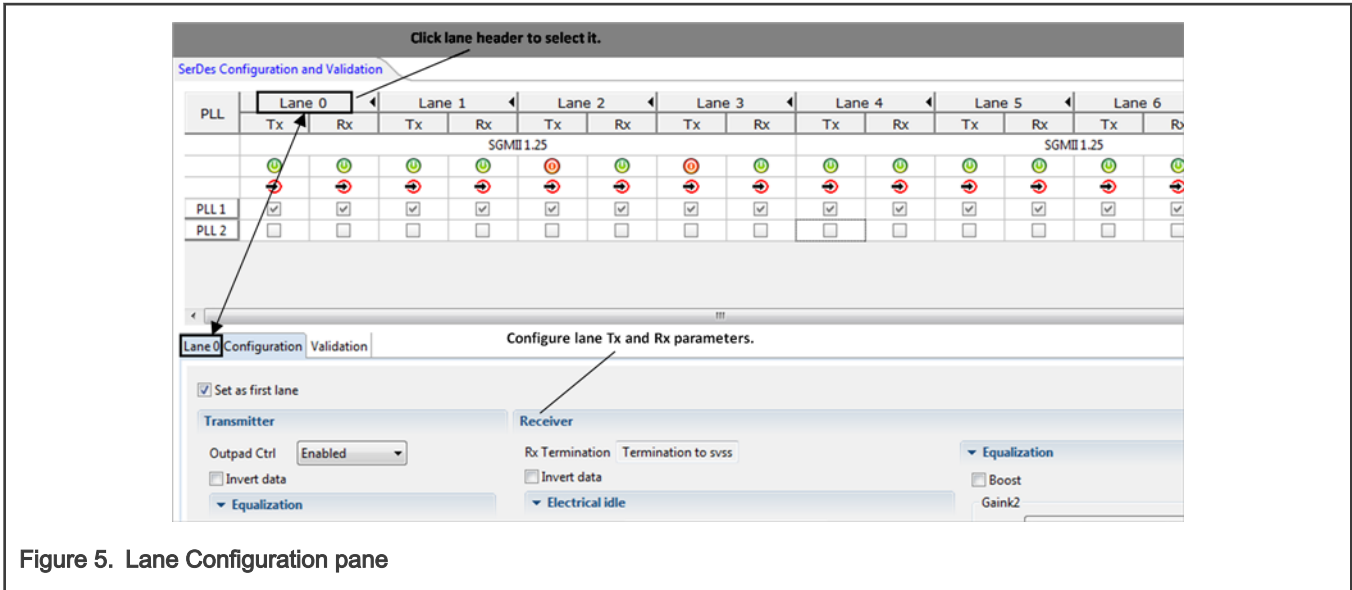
Click lane header to select it.

SerDes Configuration and Validation

| PLL | Lane 0 | | Lane 1 | | Lane 2 | | Lane 3 | | Lane 4 | | Lane 5 | | Lane 6 | |
|---|---|---|---|---|---|---|---|---|---|---|---|---|---|---|
| | Tx | Rx | Tx | Rx | Tx | Rx | Tx | Rx | Tx | Rx | Tx | Rx | Tx | Rx |
| | SGMII 1.25 | | | | | | | | SGMII 1.25 | | | | | |
| PLL 1 | | | | | | | | | | | | | | |
| PLL 2 | | | | | | | | | | | | | | |

Lane 0 Configuration Validation

Configure lane Tx and Rx parameters.

Set as first lane

Transmitter

Outpad Ctrl Enabled

Invert data

Equalization

Receiver

Rx Termination Termination to svss

Invert data

Electrical idle

Equalization

Boost

Gaink2

Figure 5. Lane Configuration pane